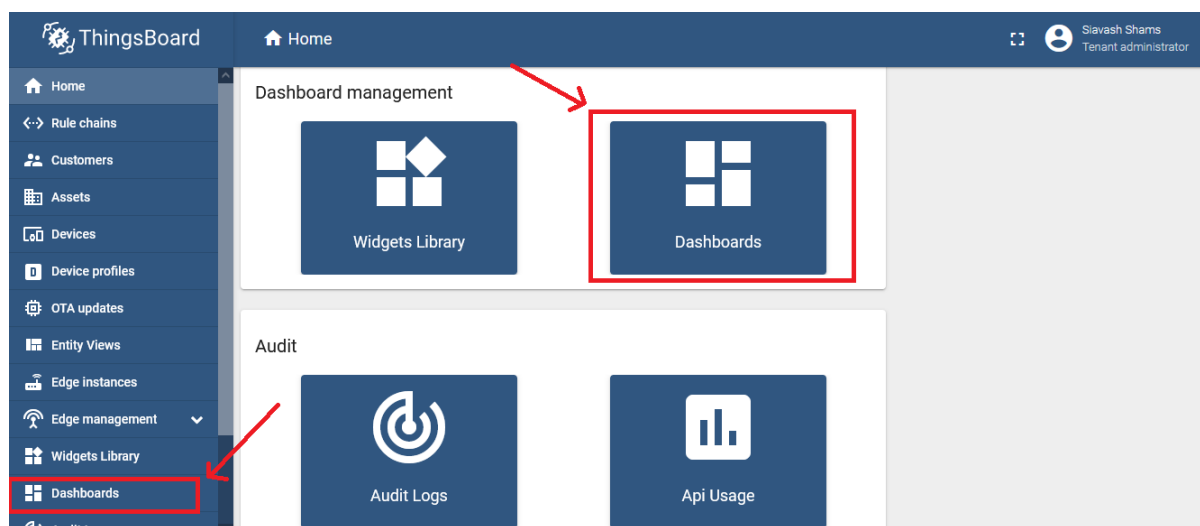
ThingsBoard

Home

Siavash Shams
Tenant administrator

Home
Rule chains
Customers
Assets
Devices
Device profiles
OTA updates
Entity Views
Edge instances
Edge management
Widgets Library
Dashboards

Dashboard management

Widgets Library

Dashboards

Audit

Audit Logs

Api Usage